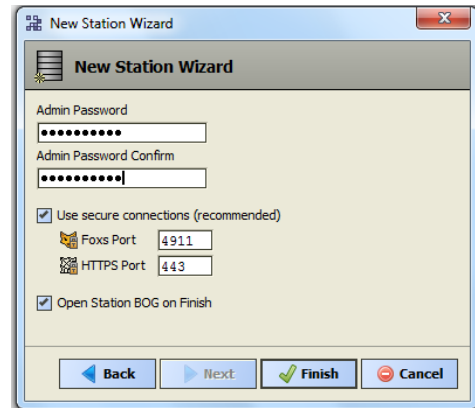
New Station Wizard

New Station Wizard

Admin Password
••••••••••
Admin Password Confirm
••••••••••

Use secure connections (recommended)
Foxs Port 4911
HTTPS Port 443

Open Station BOG on Finish

Back
Next
Finish
Cancel